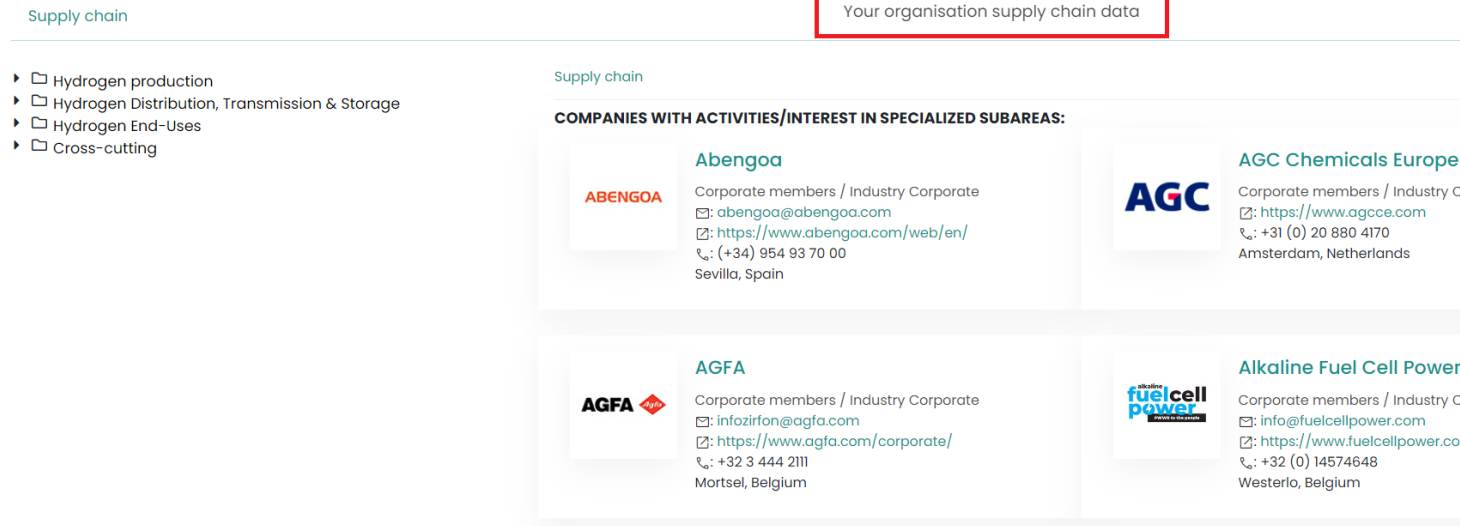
Supply chain

Your organisation supply chain data

Hydrogen production
Hydrogen Distribution, Transmission & Storage
Hydrogen End-Uses
Cross-cutting

Supply chain

COMPANIES WITH ACTIVITIES/INTEREST IN SPECIALIZED SUBAREAS:

ABENGOA

Abengoa
Corporate members / Industry Corporate
: abengoa@abengoa.com
: https://www.abengoa.com/web/en/
: (+34) 954 93 70 00
Sevilla, Spain

AGC

AGC Chemicals Europe
Corporate members / Industry C
: https://www.agcce.com
: +31 (0) 20 880 4170
Amsterdam, Netherlands

AGFA Agfa

AGFA
Corporate members / Industry Corporate
: infozirfon@agfa.com
: https://www.agfa.com/corporate/
: +32 3 444 2111
Mortsel, Belgium

alkaline fuel cell power

Alkaline Fuel Cell Power
Corporate members / Industry C
: info@fuelcellpower.com
: https://www.fuelcellpower.co
: +32 (0) 14574648
Westerlo, Belgium